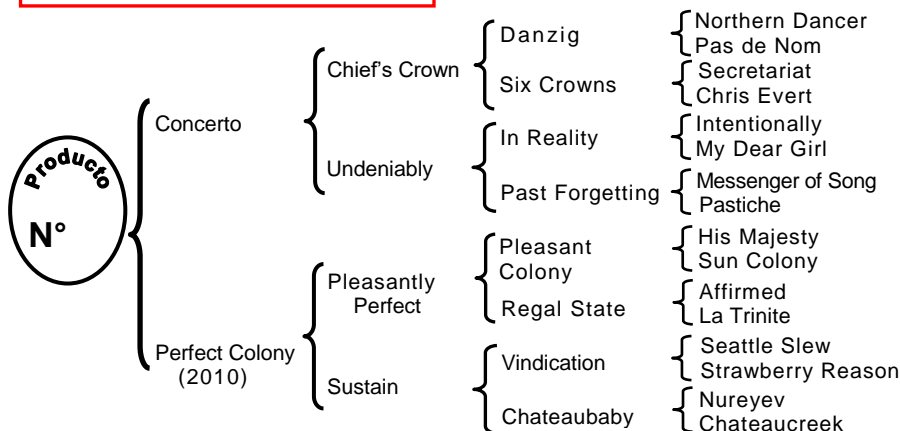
Producto
N°

Concerto
Perfect Colony (2010)

Chief's Crown
Undeniably
Pleasantly Perfect
Sustain

Danzig
Six Crowns
In Reality
Past Forgetting
Pleasant Colony
Regal State
Vindication
Chateaubaby

Northern Dancer
Pas de Nom
Secretariat
Chris Evert
Intentionally
My Dear Girl
Messenger of Song
Pastiche
His Majesty
Sun Colony
Affirmed
La Trinite
Seattle Slew
Strawberry Reason
Nureyev
Chateaucreek